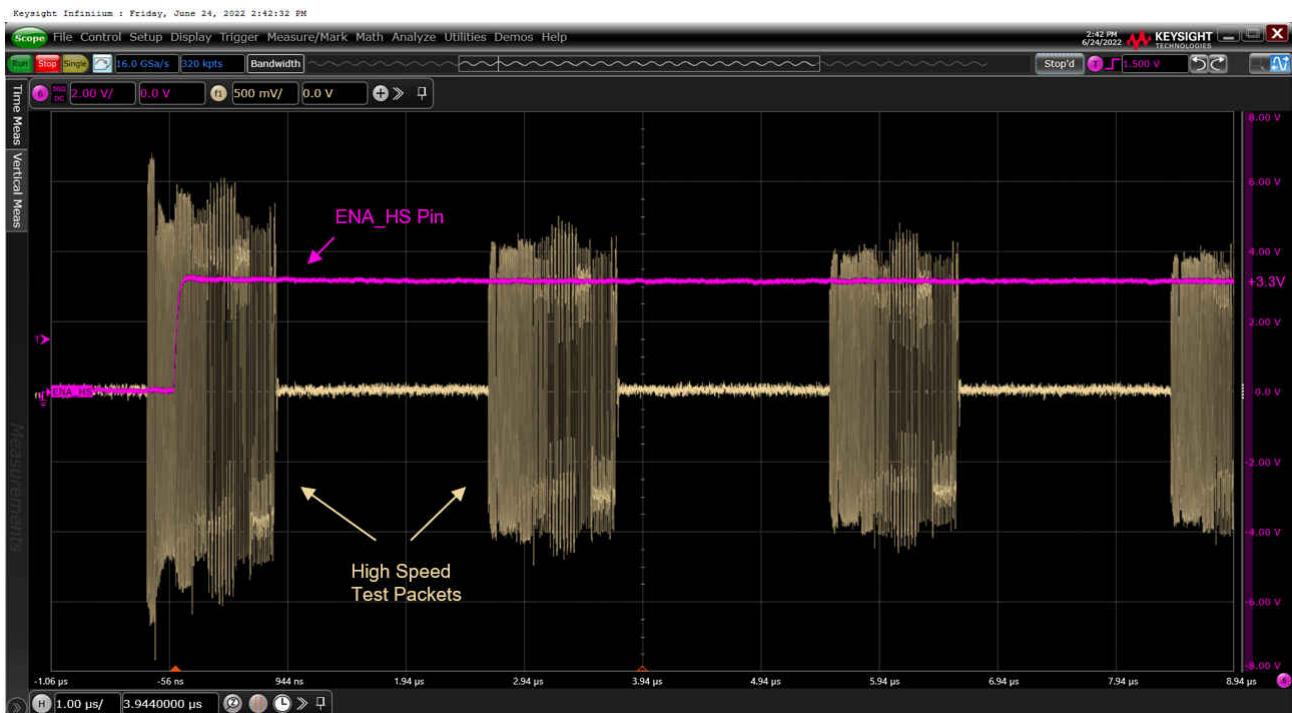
Keysight Infiniium : Friday, June 24, 2022 2:42:32 PM

Scope File Control Setup Display Trigger Measure/Mark Math Analyze Utilities Demos Help

2:42 PM 6/24/2022 KEYSIGHT TECHNOLOGIES

Run Stop Single 16.0 GSa/s 320 kpts Bandwidth

Stop'd 1.500 V

2.00 V/ 0.0 V 500 mV/ 0.0 V

Time Meas Vertical Meas

ENA_HS Pin

8.00 V
6.00 V
4.00 V
+3.3V
2.00 V
0.0 V
-2.00 V
-4.00 V
-6.00 V
-8.00 V

ENA_HS

Measurements

High Speed Test Packets

-1.06 µs -56 ns 944 ns 1.94 µs 2.94 µs 3.94 µs 4.94 µs 5.94 µs 6.94 µs 7.94 µs 8.94 µs

1.00 µs/ 3.9440000 µs